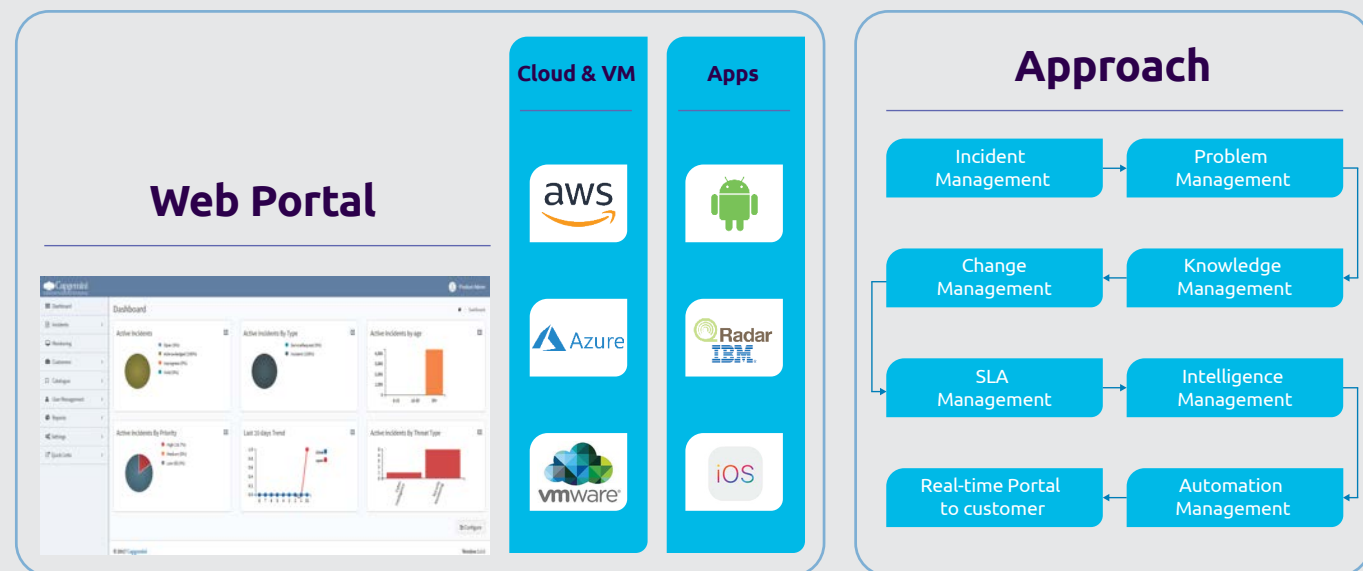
Web Portal

Capgemini

Dashboard

Active Incidents

Active Incidents By Type

Active Incidents by age

Active Incidents By Priority

Last 10 days Trend

Active Incidents By Threat Type

Cloud & VM

aws

Azure

vmware

Apps

Radar IBM

iOS

Approach

Incident Management

Problem Management

Change Management

Knowledge Management

SLA Management

Intelligence Management

Real-time Portal to customer

Automation Management